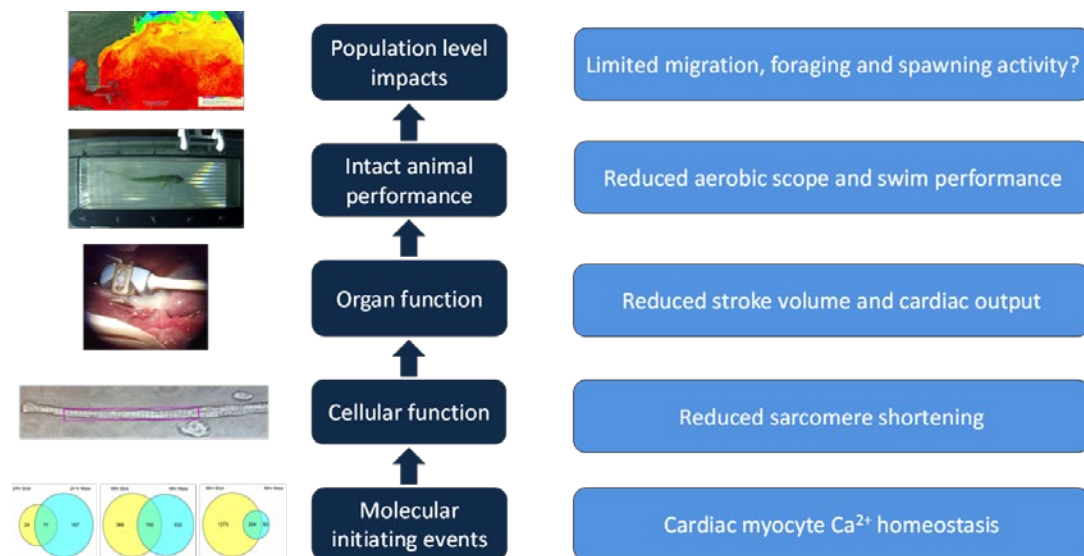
Population level impacts

Limited migration, foraging and spawning activity?

Intact animal performance

Reduced aerobic scope and swim performance

Organ function

Reduced stroke volume and cardiac output

Cellular function

Reduced sarcomere shortening

Molecular initiating events

Cardiac myocyte $Ca^{2+}$ homeostasis

24h Stat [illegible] 24 h Wave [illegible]
24 71 167
48h Stat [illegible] 48h Wave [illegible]
366 150 332
96h Stat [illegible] 96h Wave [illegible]
1273 204 83